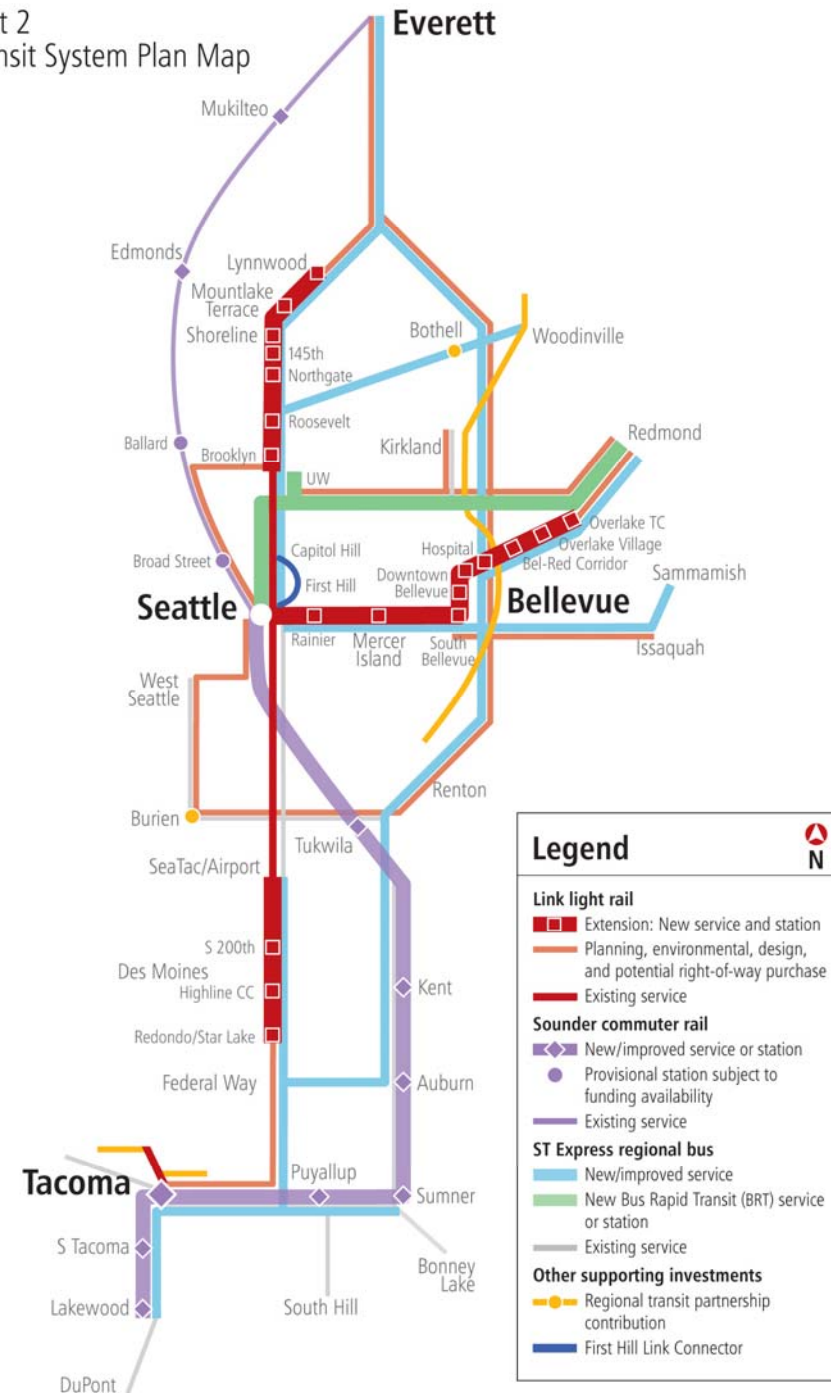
t 2
nsit System Plan Map

Everett
Mukilteo
Edmonds
Lynnwood
Mountlake Terrace
Shoreline
145th
Northgate
Bothell
Woodinville
Roosevelt
Ballard
Brooklyn
Kirkland
Redmond
UW
Overlake TC
Overlake Village
Bel-Red Corridor
Hospital
Broad Street
Capitol Hill
First Hill
Downtown Bellevue
Sammamish
Seattle
Bellevue
Rainier
Mercer Island
South Bellevue
Issaquah
West Seattle
Renton
Burien
Tukwila
SeaTac/Airport
S 200th
Des Moines
Highline CC
Kent
Redondo/Star Lake
Federal Way
Auburn
Tacoma
Puyallup
Sumner
S Tacoma
Bonney Lake
Lakewood
South Hill
DuPont

Legend
N
Link light rail
Extension: New service and station
Planning, environmental, design, and potential right-of-way purchase
Existing service
Sounder commuter rail
New/improved service or station
Provisional station subject to funding availability
Existing service
ST Express regional bus
New/improved service
New Bus Rapid Transit (BRT) service or station
Existing service
Other supporting investments
Regional transit partnership contribution
First Hill Link Connector